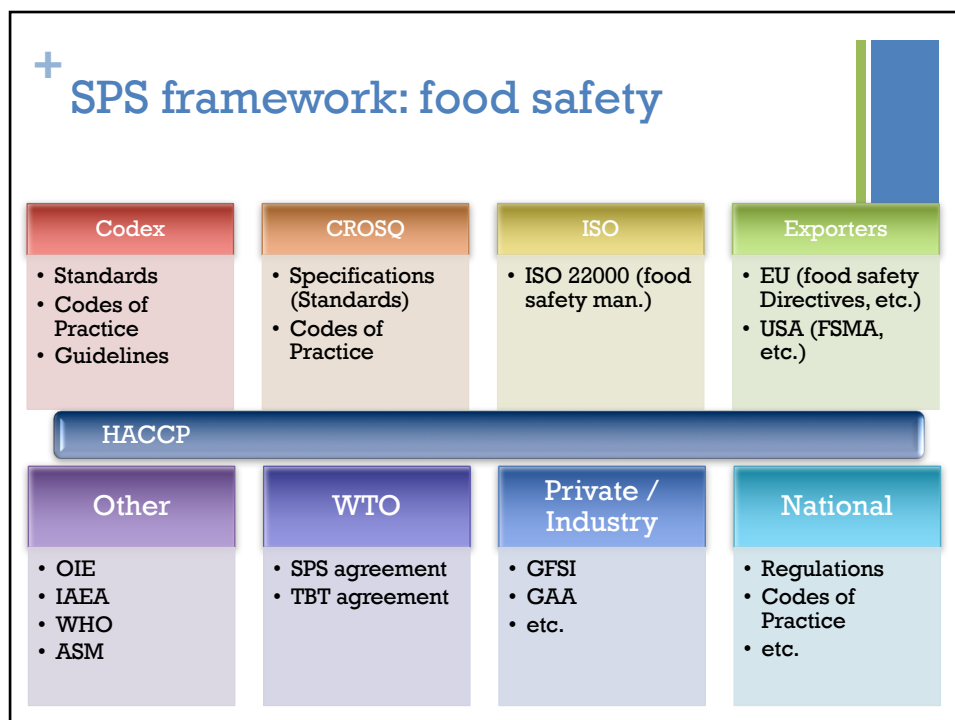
+ SPS framework: food safety

Codex
- Standards
- Codes of Practice
- Guidelines

CROSQ
- Specifications (Standards)
- Codes of Practice

ISO
- ISO 22000 (food safety man.)

Exporters
- EU (food safety Directives, etc.)
- USA (FSMA, etc.)

HACCP

Other
- OIE
- IAEA
- WHO
- ASM

WTO
- SPS agreement
- TBT agreement

Private / Industry
- GFSI
- GAA
- etc.

National
- Regulations
- Codes of Practice
- etc.